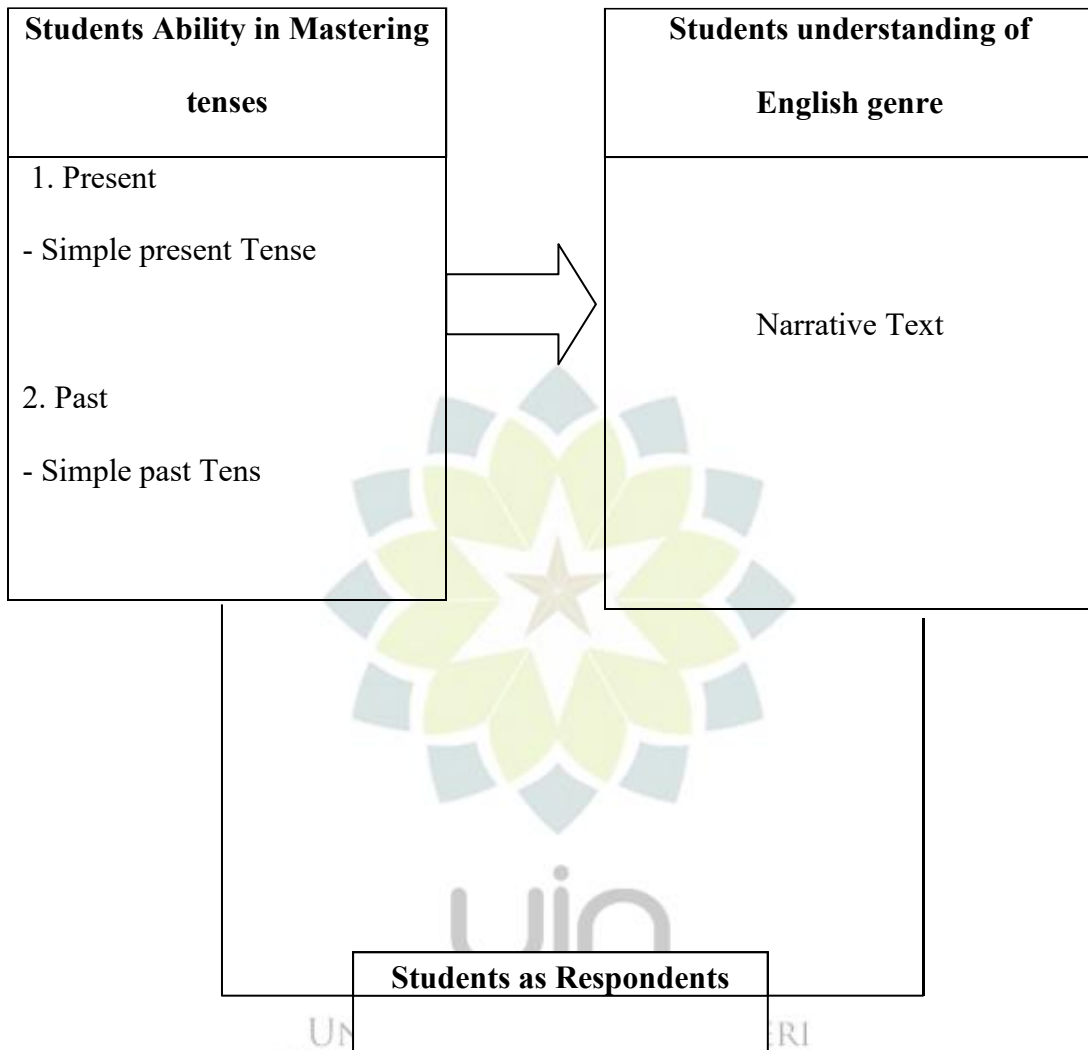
**Students Ability in Mastering tenses**

1. Present

- Simple present Tense

2. Past

- Simple past Tens

**Students understanding of English genre**

Narrative Text

uin

**Students as Respondents**

UN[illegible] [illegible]ERI